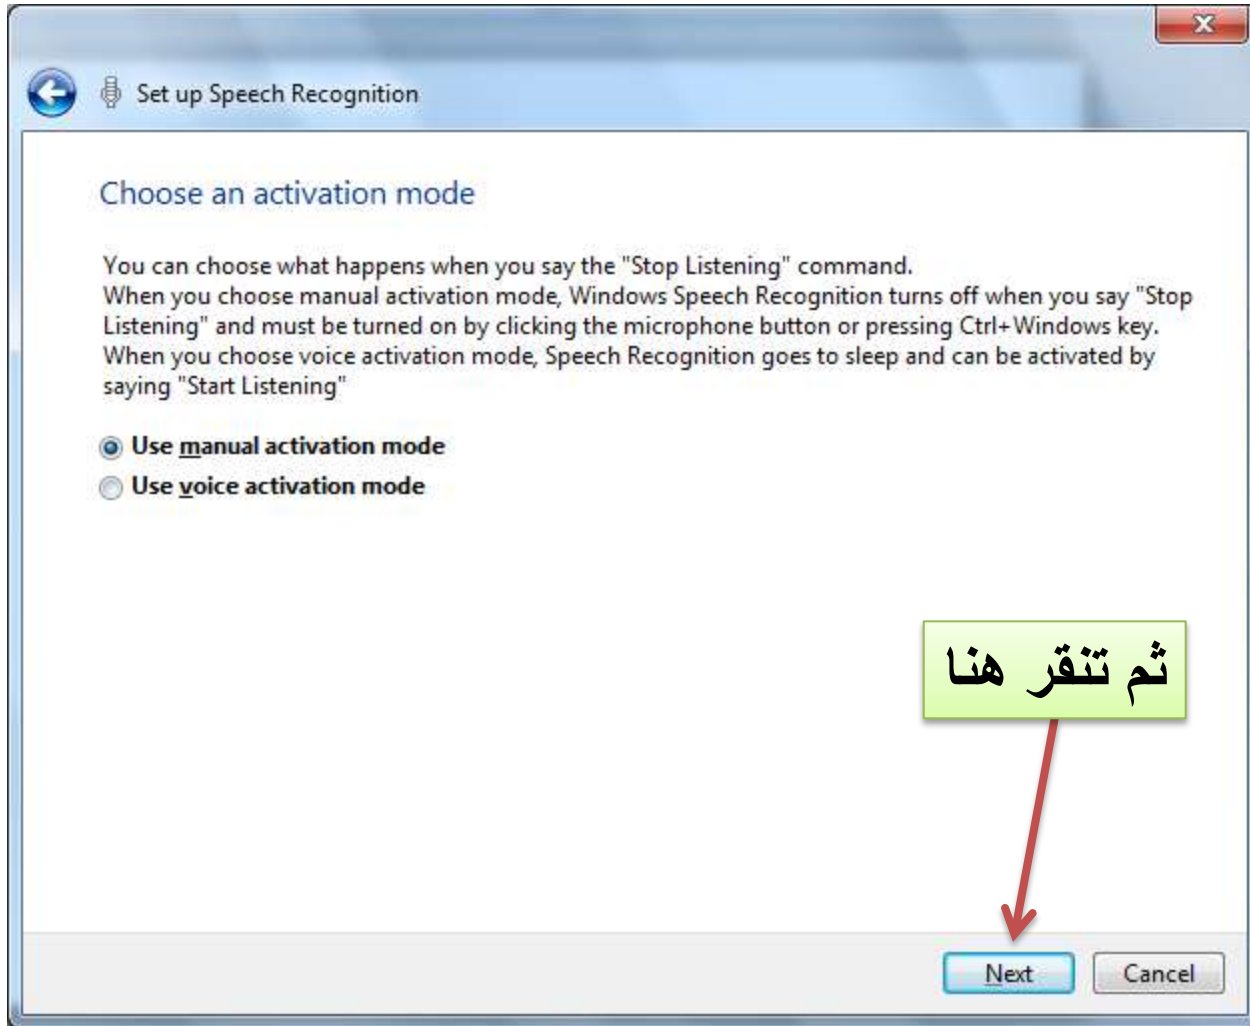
Set up Speech Recognition

Choose an activation mode

You can choose what happens when you say the "Stop Listening" command.
When you choose manual activation mode, Windows Speech Recognition turns off when you say "Stop Listening" and must be turned on by clicking the microphone button or pressing Ctrl+Windows key.
When you choose voice activation mode, Speech Recognition goes to sleep and can be activated by saying "Start Listening"

Use manual activation mode
Use voice activation mode

ثم تنقر هنا

Next
Cancel